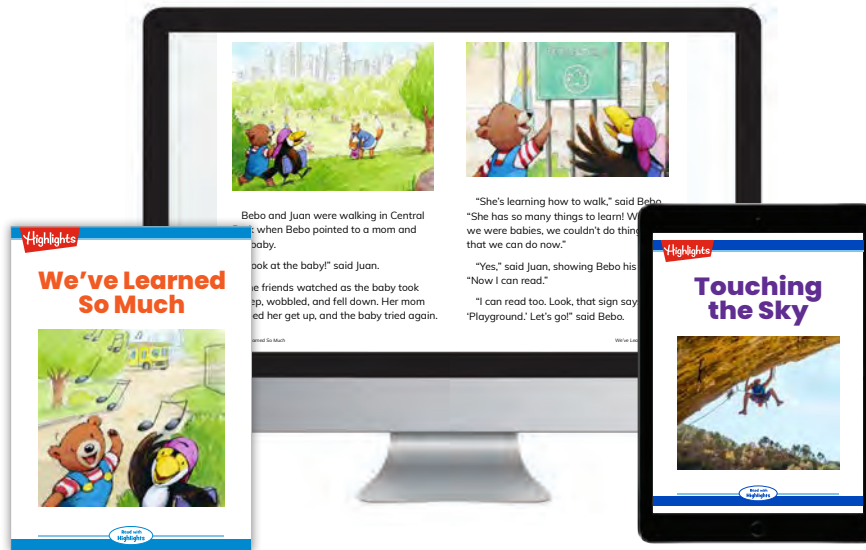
Bebo and Juan were walking in Central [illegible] when Bebo pointed to a mom and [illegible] baby.

"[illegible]ook at the baby!" said Juan.

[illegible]e friends watched as the baby took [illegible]ep, wobbled, and fell down. Her mom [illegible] her get up, and the baby tried again.

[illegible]arned So Much

"She's learning how to walk," said Bebo. "She has so many things to learn! W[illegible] we were babies, we couldn't do thing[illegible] that we can do now."

"Yes," said Juan, showing Bebo his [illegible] "Now I can read."

"I can read too. Look, that sign say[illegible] 'Playground.' Let's go!" said Bebo.

We've Lea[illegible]

Highlights

We've Learned So Much

Read with Highlights

Highlights

Touching the Sky

Read with Highlights